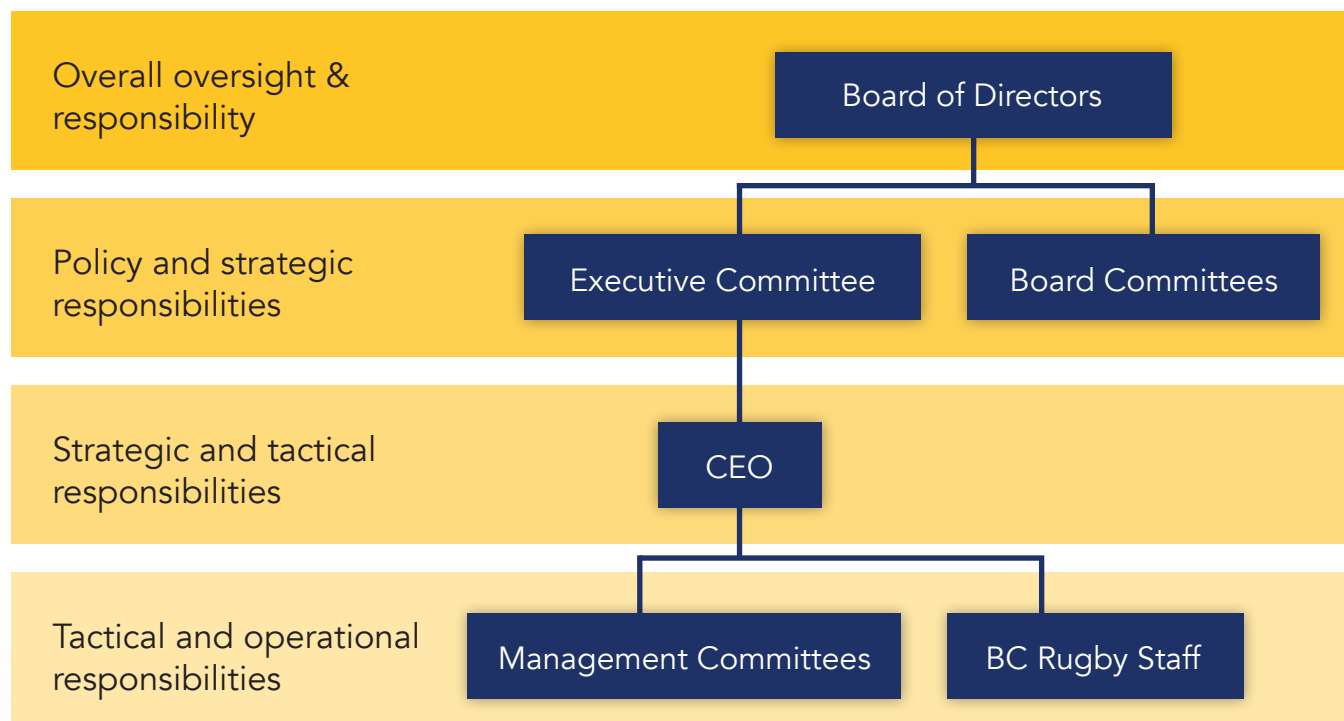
Overall oversight & responsibility

Board of Directors

Policy and strategic responsibilities

Executive Committee

Board Committees

Strategic and tactical responsibilities

CEO

Tactical and operational responsibilities

Management Committees

BC Rugby Staff